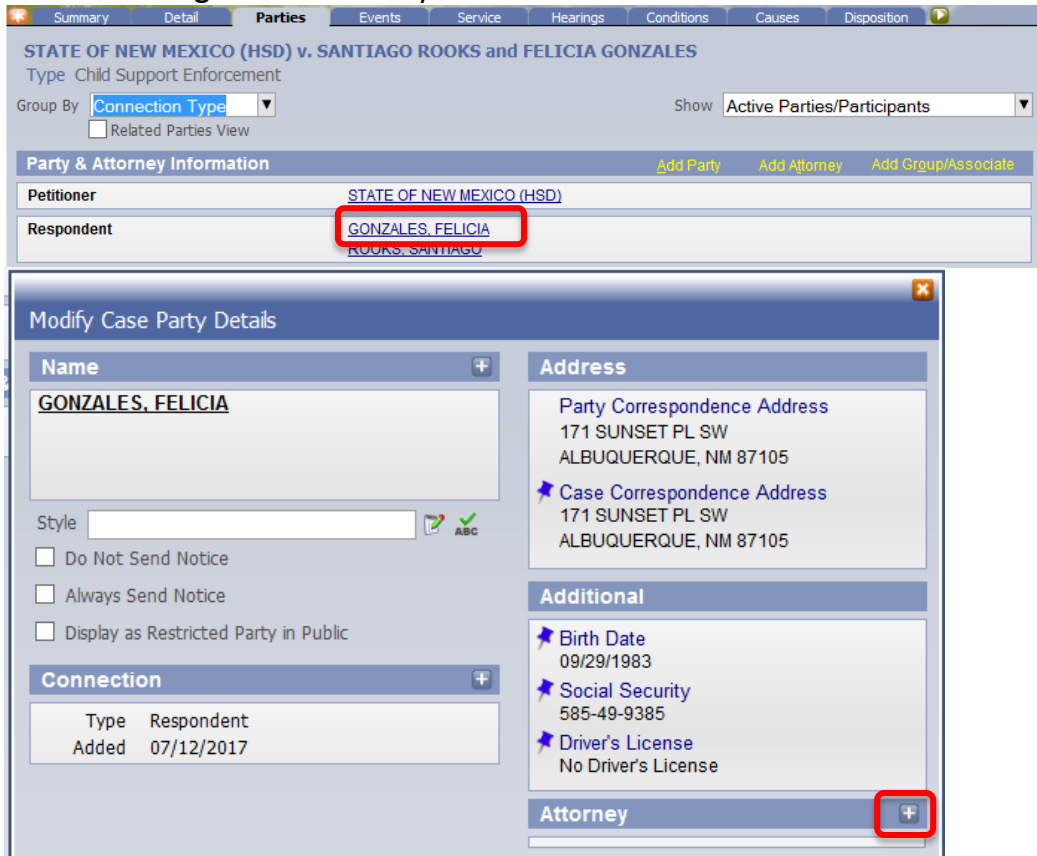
Summary | Detail | Parties | Events | Service | Hearings | Conditions | Causes | Disposition

STATE OF NEW MEXICO (HSD) v. SANTIAGO ROOKS and FELICIA GONZALES
Type Child Support Enforcement

Group By Connection Type
Related Parties View
Show Active Parties/Participants

Party & Attorney Information
Add Party Add Attorney Add Group/Associate

Petitioner STATE OF NEW MEXICO (HSD)
Respondent GONZALES, FELICIA
ROOKS, SANTIAGO

Modify Case Party Details

Name
GONZALES, FELICIA

Style

Do Not Send Notice
Always Send Notice
Display as Restricted Party in Public

Connection
Type Respondent
Added 07/12/2017

Address
Party Correspondence Address
171 SUNSET PL SW
ALBUQUERQUE, NM 87105

Case Correspondence Address
171 SUNSET PL SW
ALBUQUERQUE, NM 87105

Additional
Birth Date
09/29/1983
Social Security
585-49-9385
Driver's License
No Driver's License

Attorney